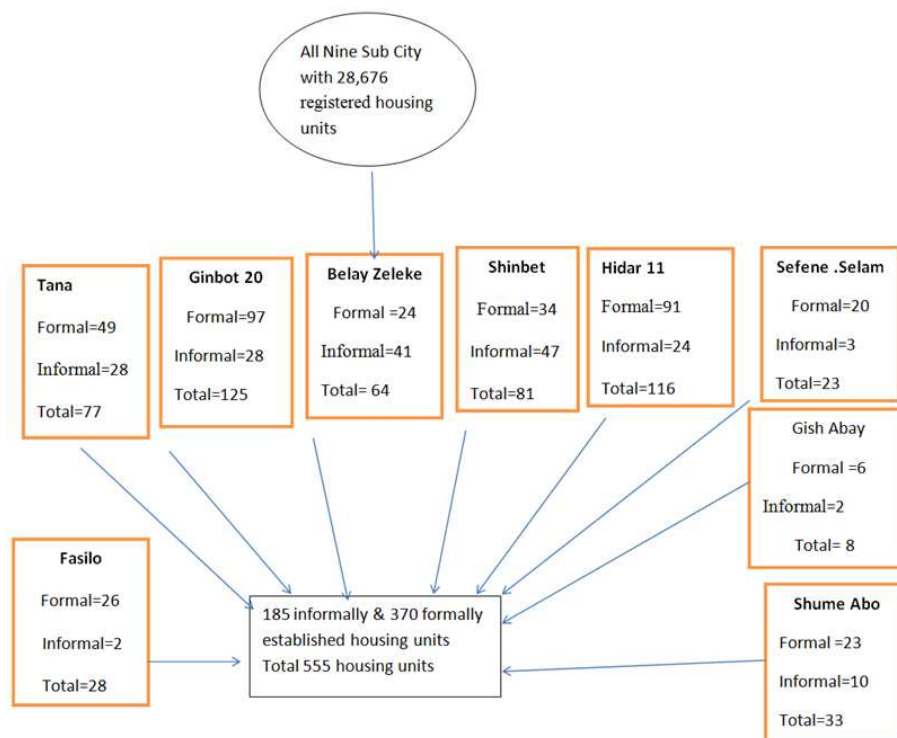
All Nine Sub City with 28,676 registered housing units

Tana
Formal=49
Informal=28
Total=77

Ginbot 20
Formal=97
Informal=28
Total=125

Belay Zeleke
Formal =24
Informal=41
Total= 64

Shinbet
Formal=34
Informal=47
Total=81

Hidar 11
Formal=91
Informal=24
Total=116

Sefene .Selam
Formal=20
Informal=3
Total=23

Gish Abay
Formal =6
Informal=2
Total= 8

Fasilo
Formal=26
Informal=2
Total=28

185 informally & 370 formally established housing units
Total 555 housing units

Shume Abo
Formal =23
Informal=10
Total=33